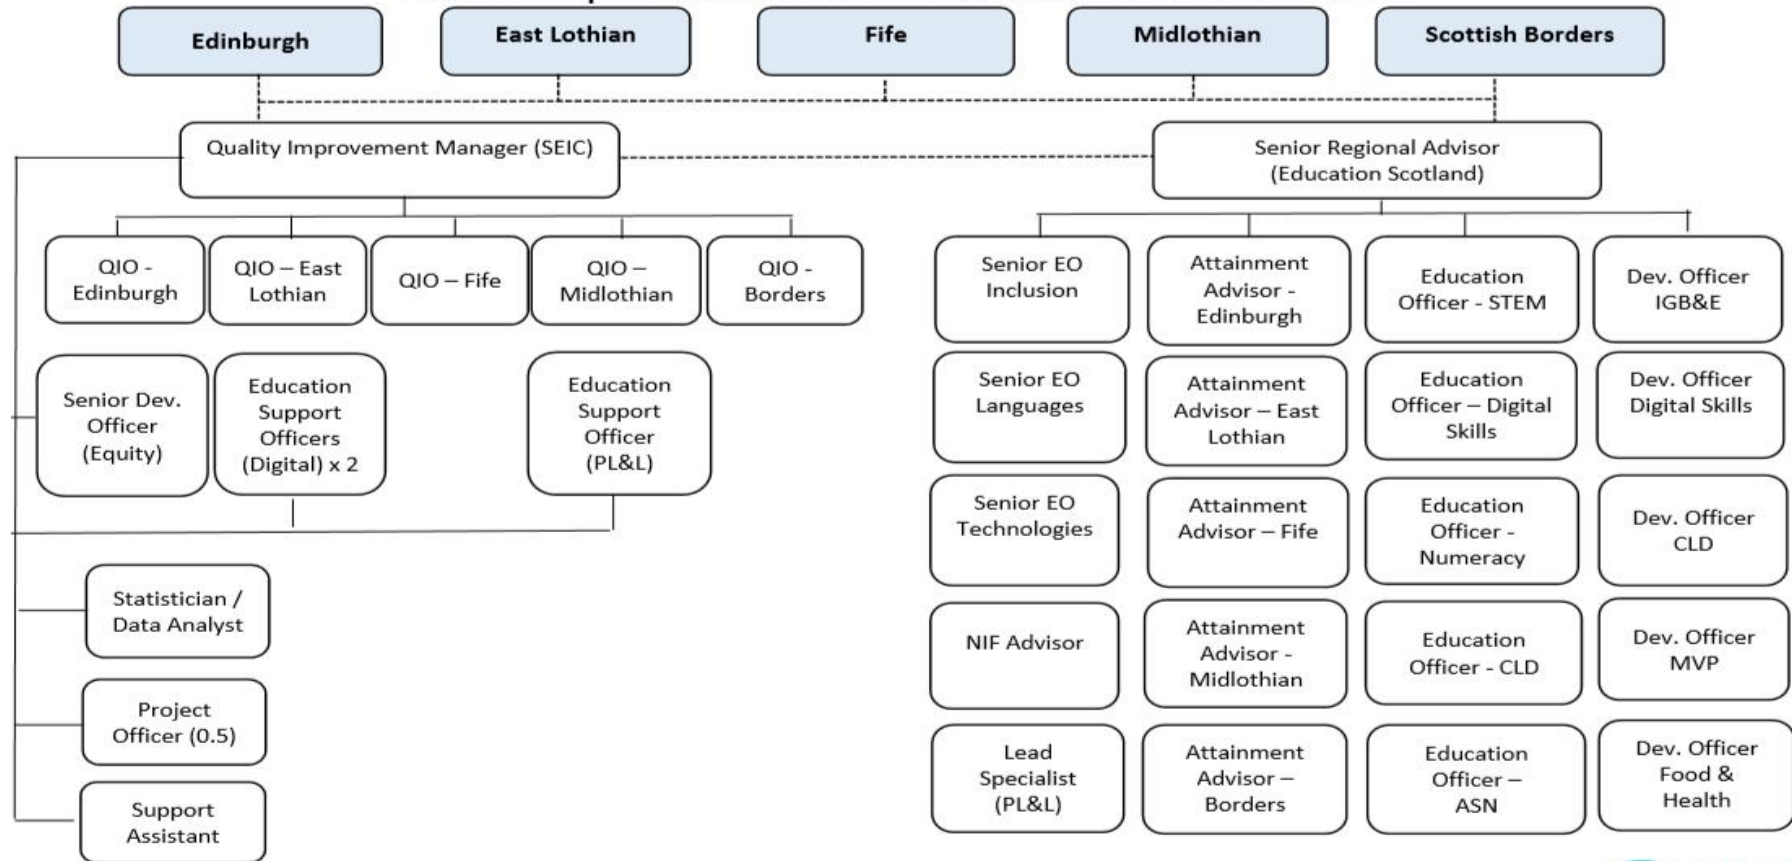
Edinburgh

East Lothian

Fife

Midlothian

Scottish Borders

Quality Improvement Manager (SEIC)

Senior Regional Advisor (Education Scotland)

QIO - Edinburgh

QIO – East Lothian

QIO – Fife

QIO – Midlothian

QIO - Borders

Senior Dev. Officer (Equity)

Education Support Officers (Digital) x 2

Education Support Officer (PL&L)

Statistician / Data Analyst

Project Officer (0.5)

Support Assistant

Senior EO Inclusion

Attainment Advisor - Edinburgh

Education Officer - STEM

Dev. Officer IGB&E

Senior EO Languages

Attainment Advisor – East Lothian

Education Officer – Digital Skills

Dev. Officer Digital Skills

Senior EO Technologies

Attainment Advisor – Fife

Education Officer - Numeracy

Dev. Officer CLD

NIF Advisor

Attainment Advisor - Midlothian

Education Officer - CLD

Dev. Officer MVP

Lead Specialist (PL&L)

Attainment Advisor – Borders

Education Officer – ASN

Dev. Officer Food & Health